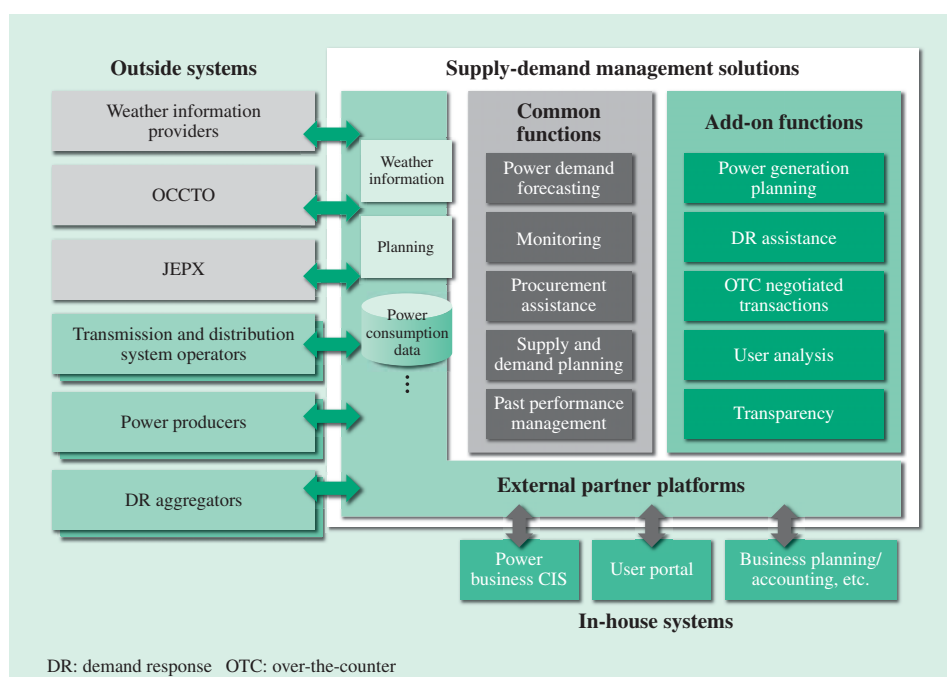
Outside systems

Weather information providers

OCCTO

JEPX

Transmission and distribution system operators

Power producers

DR aggregators

Supply-demand management solutions

Weather information

Planning

Power consumption data

⋮

Common functions

Power demand forecasting

Monitoring

Procurement assistance

Supply and demand planning

Past performance management

Add-on functions

Power generation planning

DR assistance

OTC negotiated transactions

User analysis

Transparency

External partner platforms

Power business CIS

User portal

Business planning/ accounting, etc.

In-house systems

DR: demand response OTC: over-the-counter